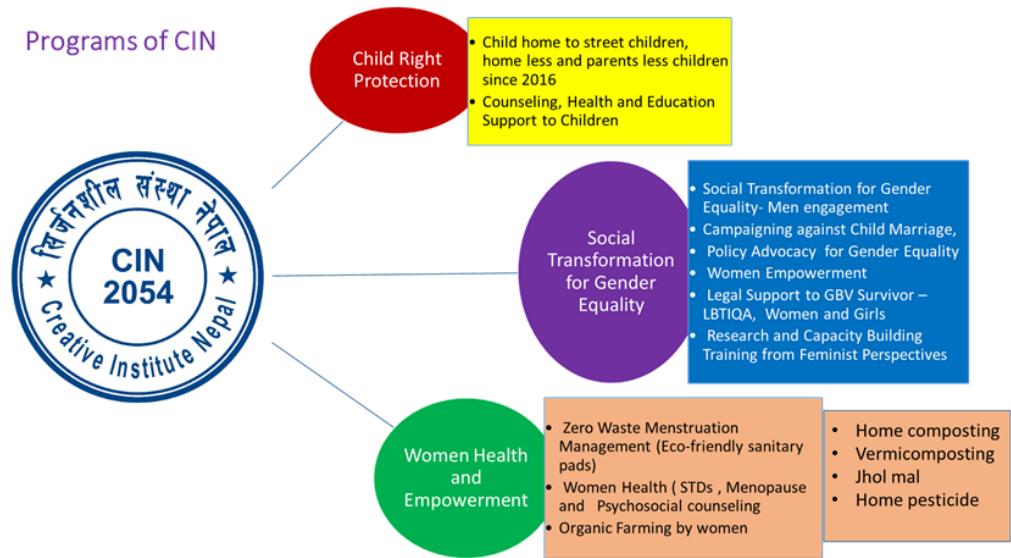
Programs of CIN

सिर्जनशील संस्था नेपाल
CIN
2054
Creative Institute Nepal

Child Right Protection

- Child home to street children, home less and parents less children since 2016
- Counseling, Health and Education Support to Children

Social Transformation for Gender Equality

- Social Transformation for Gender Equality- Men engagement
- Campaigning against Child Marriage,
- Policy Advocacy for Gender Equality
- Women Empowerment
- Legal Support to GBV Survivor – LBTIQA, Women and Girls
- Research and Capacity Building Training from Feminist Perspectives

Women Health and Empowerment

- Zero Waste Menstruation Management (Eco-friendly sanitary pads)
- Women Health ( STDs , Menopause and Psychosocial counseling
- Organic Farming by women

- Home composting
- Vermicomposting
- Jhol mal
- Home pesticide